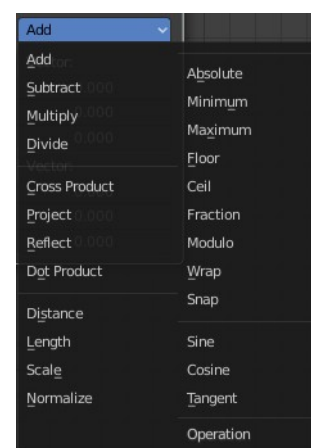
Add

Add
Subtract
Multiply
Divide

Cross Product
Project
Reflect
Dot Product

Distance
Length
Scale
Normalize

Absolute
Minimum
Maximum
Floor
Ceil
Fraction
Modulo
Wrap
Snap

Sine
Cosine
Tangent

Operation